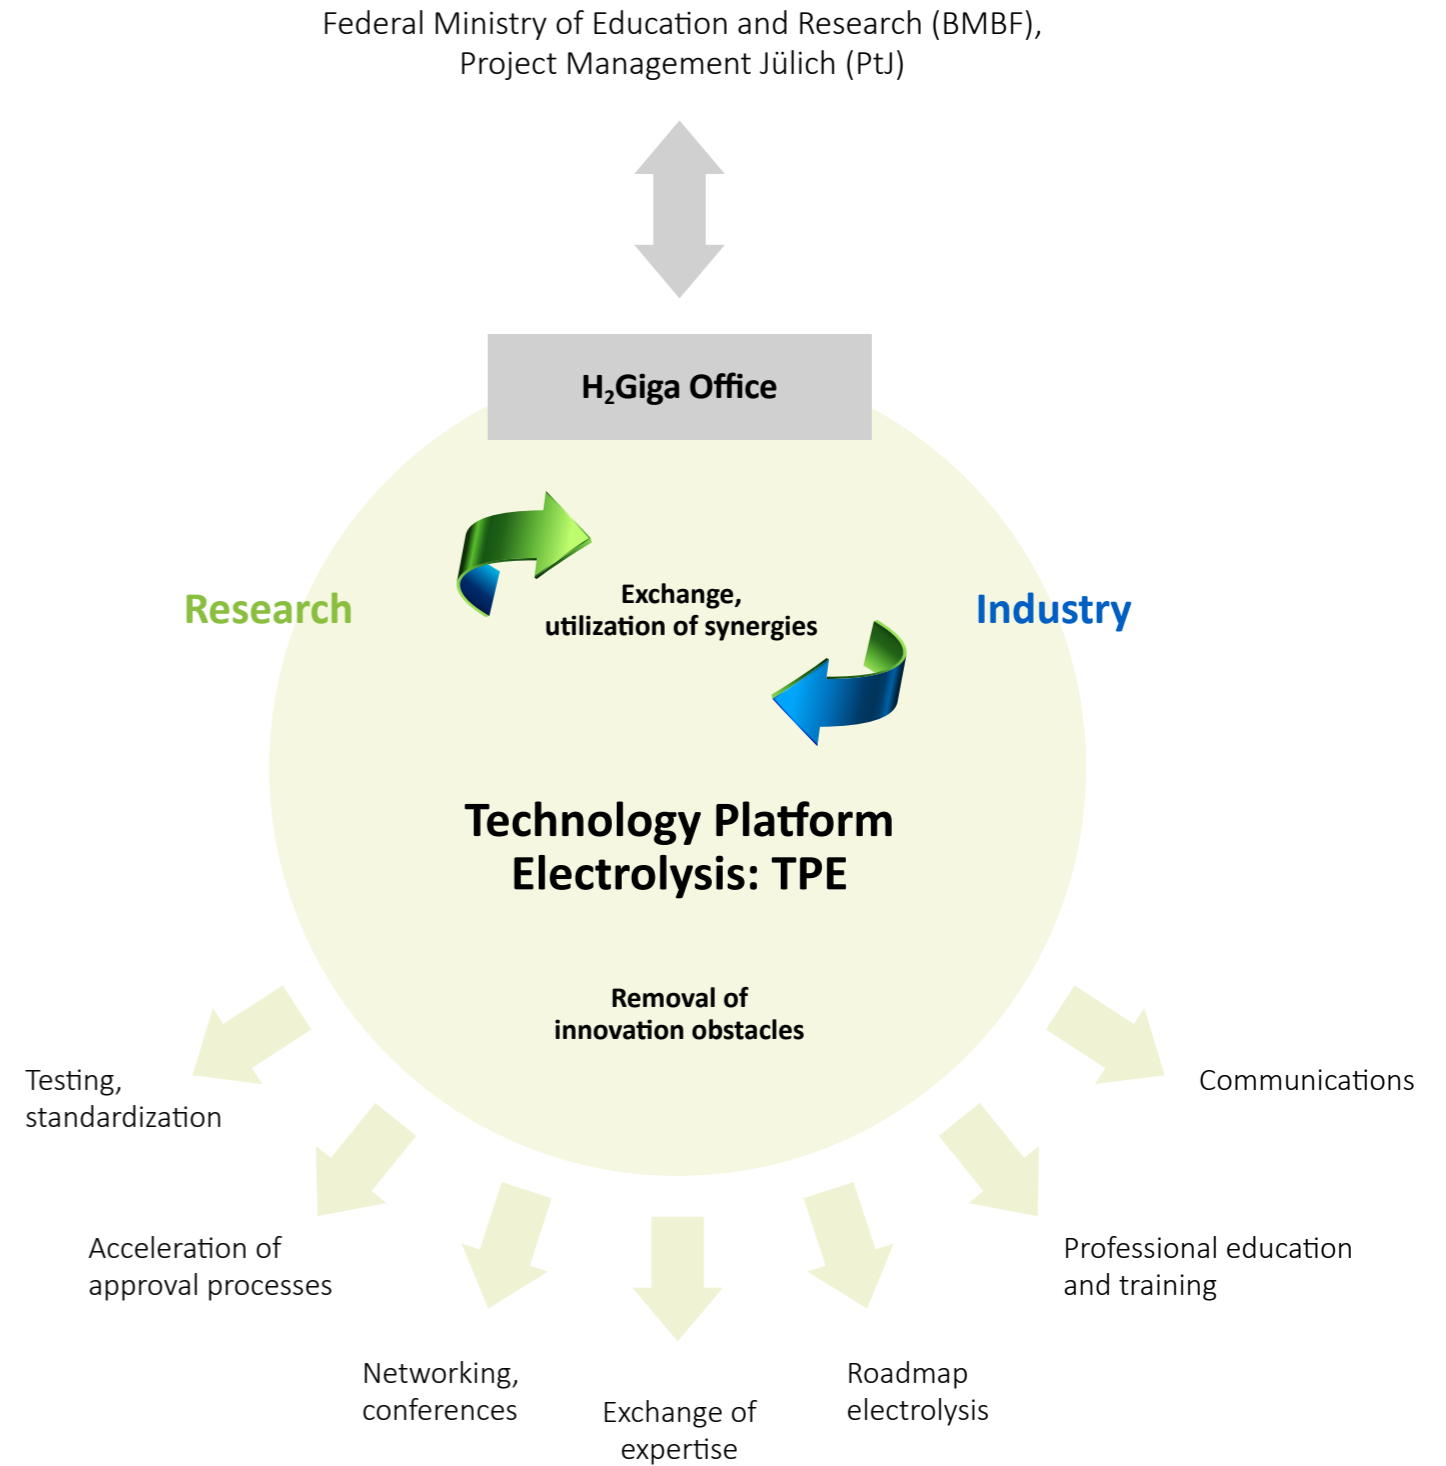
Federal Ministry of Education and Research (BMBF), Project Management Jülich (PtJ)

$H_2$Giga Office

Research

Exchange, utilization of synergies

Industry

Technology Platform Electrolysis: TPE

Removal of innovation obstacles

Testing, standardization

Communications

Acceleration of approval processes

Professional education and training

Networking, conferences

Exchange of expertise

Roadmap electrolysis